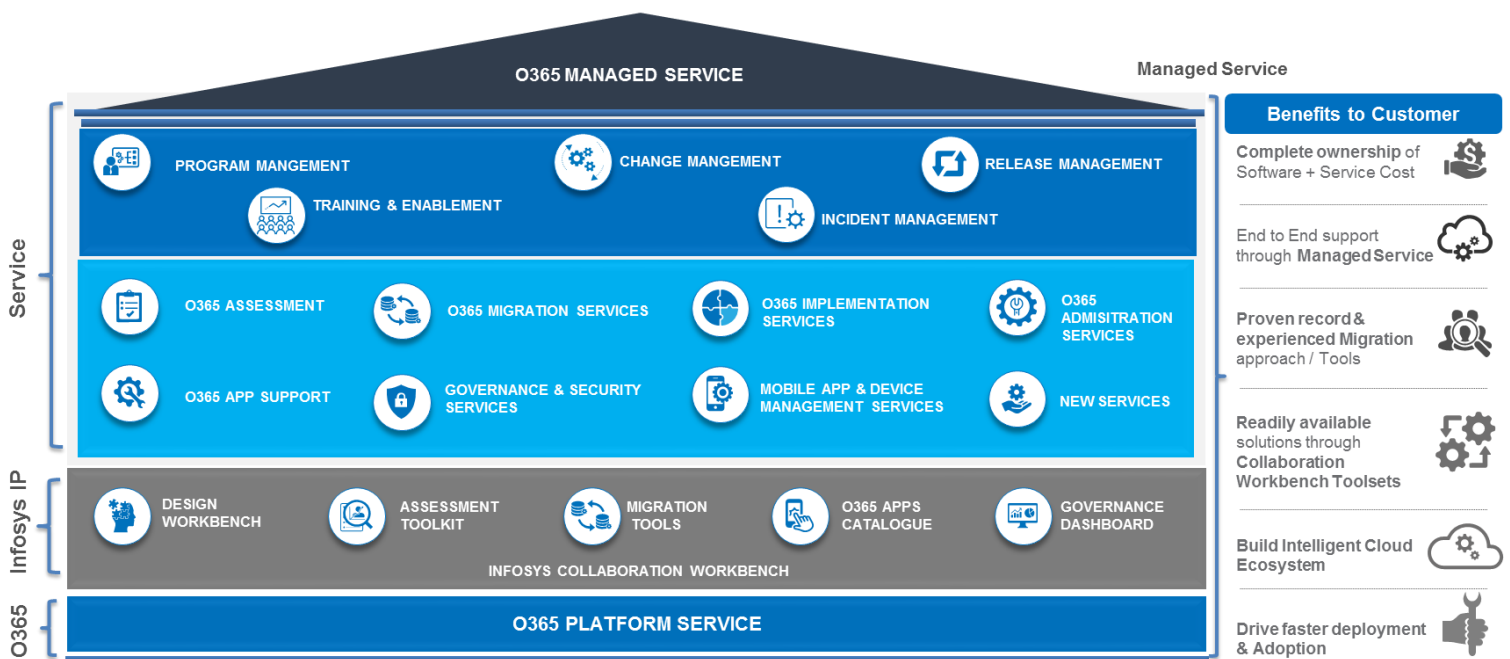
O365 MANAGED SERVICE

Managed Service

Service

PROGRAM MANGEMENT

CHANGE MANGEMENT

RELEASE MANAGEMENT

TRAINING & ENABLEMENT

INCIDENT MANAGEMENT

O365 ASSESSMENT

O365 MIGRATION SERVICES

O365 IMPLEMENTATION SERVICES

O365 ADMISITRATION SERVICES

O365 APP SUPPORT

GOVERNANCE & SECURITY SERVICES

MOBILE APP & DEVICE MANAGEMENT SERVICES

NEW SERVICES

Infosys IP

DESIGN WORKBENCH

ASSESSMENT TOOLKIT

MIGRATION TOOLS

O365 APPS CATALOGUE

GOVERNANCE DASHBOARD

INFOSYS COLLABORATION WORKBENCH

O365

O365 PLATFORM SERVICE

Benefits to Customer

Complete ownership of Software + Service Cost

End to End support through Managed Service

Proven record & experienced Migration approach / Tools

Readily available solutions through Collaboration Workbench Toolsets

Build Intelligent Cloud Ecosystem

Drive faster deployment & Adoption